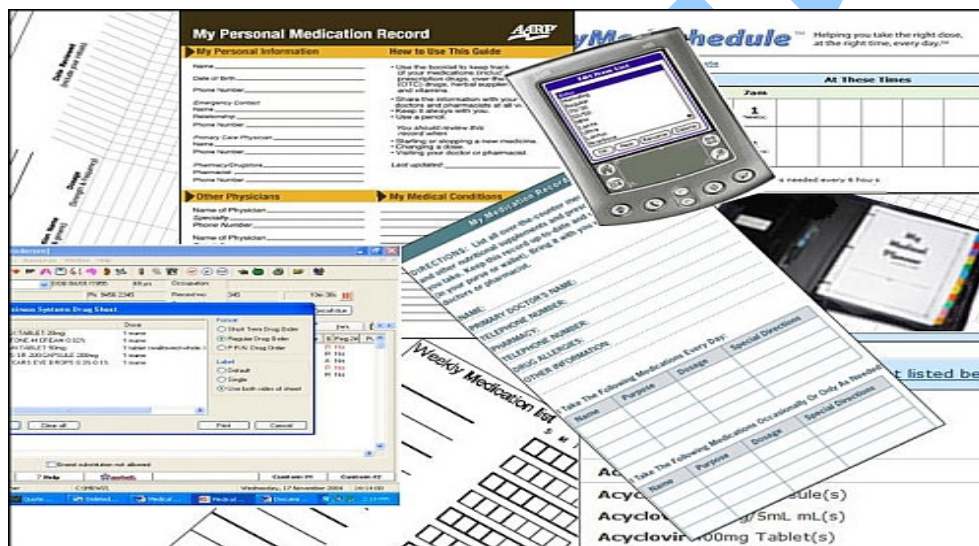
My Personal Medication Record

AARP

My Personal Information

Name

Date of Birth

Phone Number

Emergency Contact

Name

Relationship

Phone Number

Primary Care Physician

Name

Phone Number

Pharmacy/Drugstore

Pharmacist

Phone Number

How to Use This Guide

• Use the booklet to keep track of your medications (including prescription drugs, over the counter (OTC) drugs, herbal supplements and vitamins

• Share the information with your doctors and pharmacists at all v

• Keep it always with you.

• Use a pencil.

You should review this record when

• Starting or stopping a new medicine.

• Changing a dose.

• Visiting your doctor or pharmacist.

Last updated:

Other Physicians

Name of Physician

Specialty

Phone Number

Name of Physician

My Medical Conditions

Date Received

Dosage

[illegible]yMe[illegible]hedule™

Helping you take the right dose, at the right time, every day.™

At These Times

7am

1

s needed every 6 hours

My Medication Record

DIRECTIONS: List all over-the-counter medications and other nutritional supplements and prescriptions you take. Keep this record up-to-date and with you in your purse or wallet. Bring it with you to your doctor or pharmacist.

NAME:

PRIMARY DOCTOR'S NAME:

TELEPHONE NUMBER:

PHARMACY:

TELEPHONE NUMBER:

DRUG ALLERGIES:

OTHER INFORMATION:

I Take The Following Medications Every Day:

| Name | Purpose | Dosage | Special Directions |
|---|---|---|---|
| | | | |

I Take The Following Medications Occasionally Or Only As Needed:

| Name | Purpose | Dosage | Special Directions |
|---|---|---|---|
| | | | |

Weekly Medication list

S M

t listed be

Ac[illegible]

Acyclo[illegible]ule(s)

Acyclovi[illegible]g/5mL mL(s)

Acyclovir 400mg Tablet(s)

Systems Drug Sheet

TABLET 20mg

TONE H CREAM 0.02%

TABLET 50mg

SR 200 CAPSULE 200mg

EYE DROPS 0.3% 0.1%

Short Term Drug Order

Regular Drug Order

PRN Drug Order

Label

Default

Single

Use both sides of sheet

Print

Cancel

Clear all

Brand substitution not allowed

Help

Wednesday, 17 November 2004

Custom #1

Custom #2

My Medical Planner